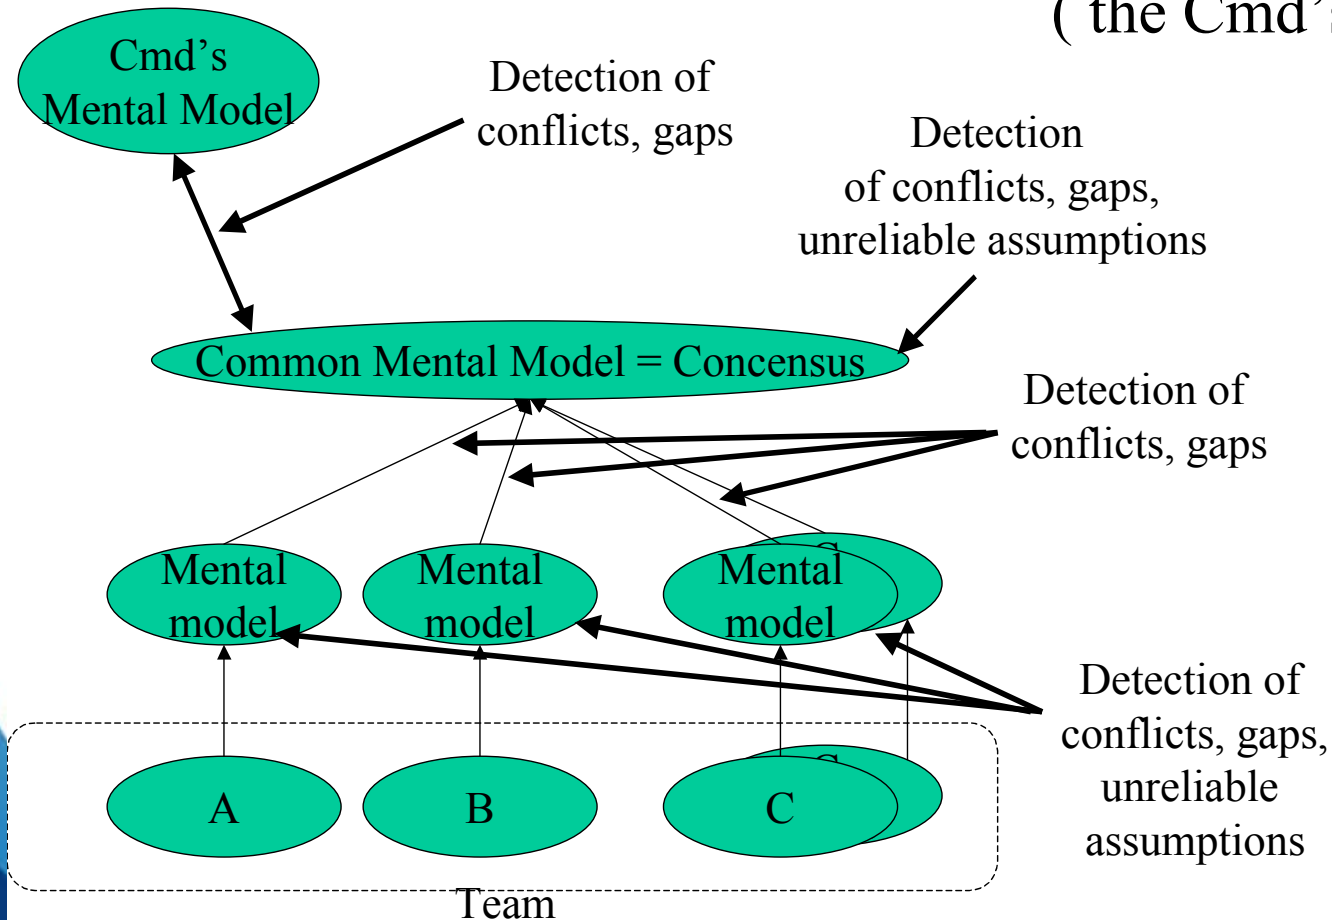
( the Cmd'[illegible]

Cmd's Mental Model

Detection of conflicts, gaps

Detection of conflicts, gaps, unreliable assumptions

Common Mental Model = Concensus

Detection of conflicts, gaps

Mental model

Mental model

Mental model

Detection of conflicts, gaps, unreliable assumptions

A

B

C

Team